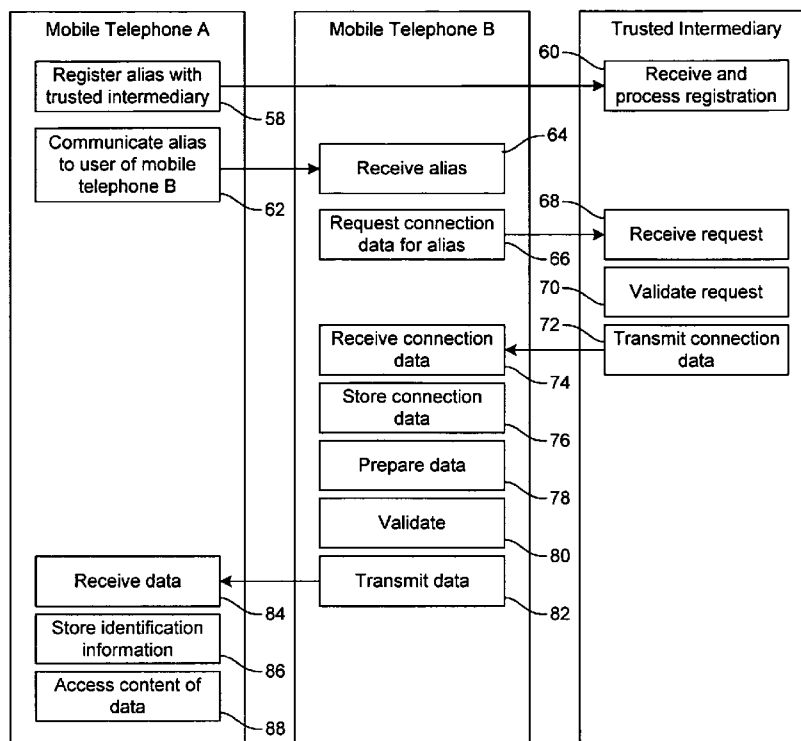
Mobile Telephone A

Mobile Telephone B

Trusted Intermediary

60

Register alias with trusted intermediary

Receive and process registration

58

Communicate alias to user of mobile telephone B

64

Receive alias

62

68

Request connection data for alias

Receive request

66

70

Validate request

72

Receive connection data

Transmit connection data

74

Store connection data

76

Prepare data

78

Validate

80

Receive data

Transmit data

84

82

Store identification information

86

Access content of data

88